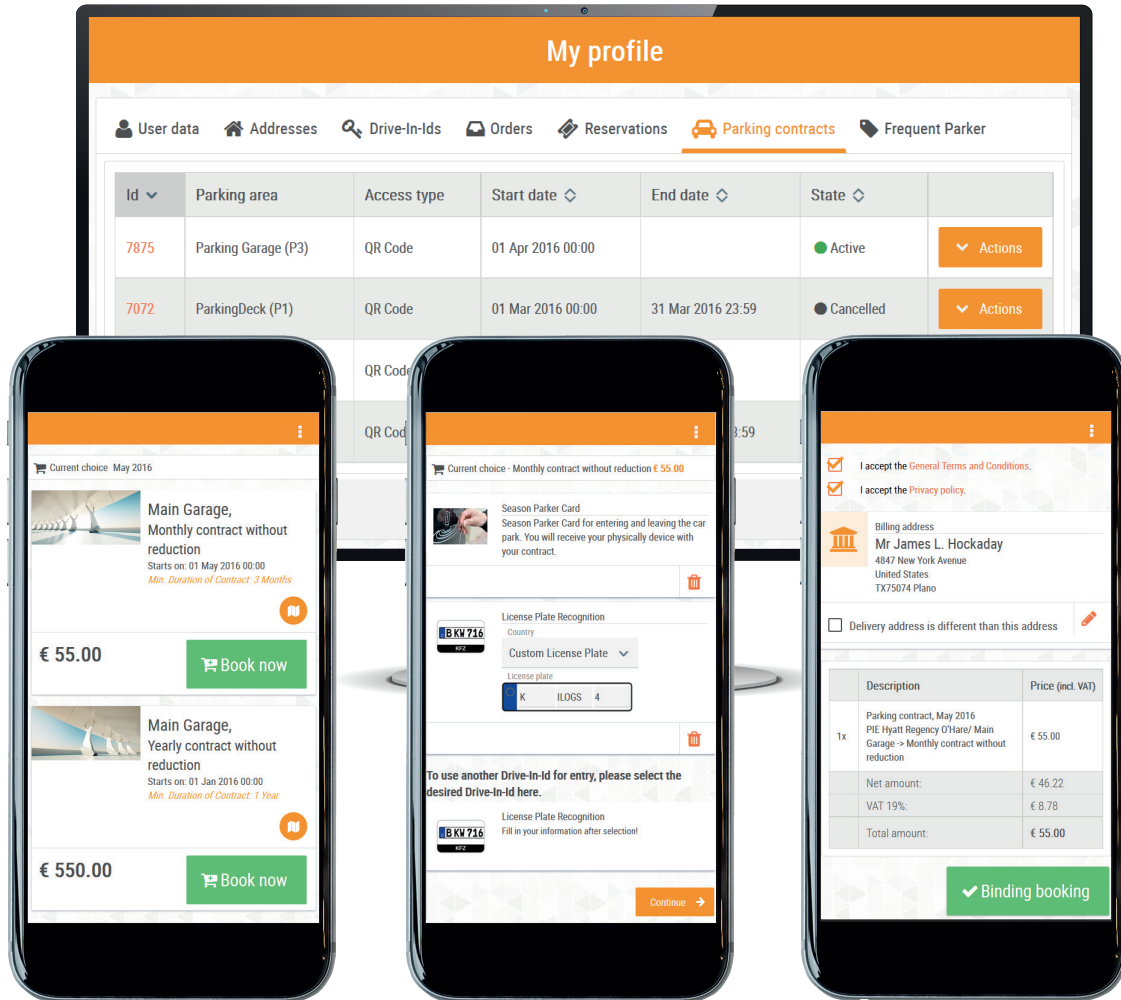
My profile

User data | Addresses | Drive-In-Ids | Orders | Reservations | Parking contracts | Frequent Parker

| Id | Parking area | Access type | Start date | End date | State | |
|---|---|---|---|---|---|---|
| 7875 | Parking Garage (P3) | QR Code | 01 Apr 2016 00:00 | | Active | Actions |
| 7072 | ParkingDeck (P1) | QR Code | 01 Mar 2016 00:00 | 31 Mar 2016 23:59 | Cancelled | Actions |
| | | QR Cod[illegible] | | | | |
| | | QR Cod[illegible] | | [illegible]3:59 | | |

Current choice May 2016

Main Garage, Monthly contract without reduction
Starts on: 01 May 2016 00:00
Min. Duration of Contract: 3 Months

€ 55.00
Book now

Main Garage, Yearly contract without reduction
Starts on: 01 Jan 2016 00:00
Min. Duration of Contract: 1 Year

€ 550.00
Book now

Current choice - Monthly contract without reduction € 55.00

Season Parker Card
Season Parker Card for entering and leaving the car park. You will receive your physically device with your contract.

License Plate Recognition
BKW716
KFZ
Country
Custom License Plate
License plate
K ILOGS 4

To use another Drive-In-Id for entry, please select the desired Drive-In-Id here.

License Plate Recognition
Fill in your information after selection!
BKW716
KFZ

Continue

I accept the General Terms and Conditions.
I accept the Privacy policy.

Billing address
Mr James L. Hockaday
4847 New York Avenue
United States
TX75074 Plano

Delivery address is different than this address

| | Description | Price (incl. VAT) |
|---|---|---|
| 1x | Parking contract, May 2016 PIE Hyatt Regency O'Hare/ Main Garage -> Monthly contract without reduction | € 55.00 |
| | Net amount: | € 46.22 |
| | VAT 19%: | € 8.78 |
| | Total amount: | € 55.00 |

Binding booking